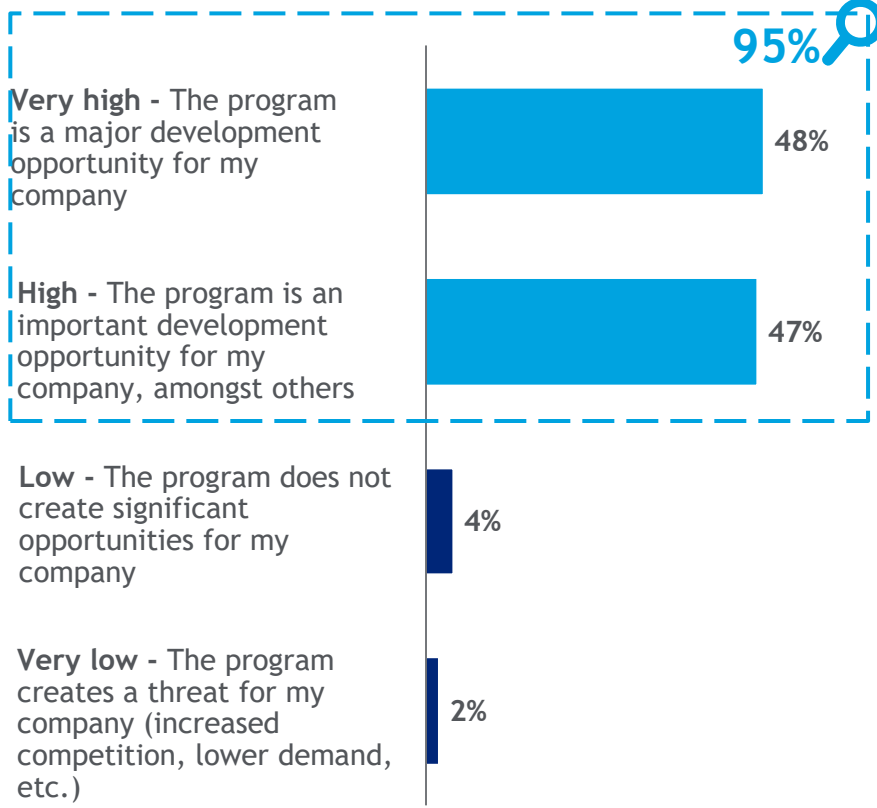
95%

Very high - The program is a major development opportunity for my company

48%

High - The program is an important development opportunity for my company, amongst others

47%

Low - The program does not create significant opportunities for my company

4%

Very low - The program creates a threat for my company (increased competition, lower demand, etc.)

2%